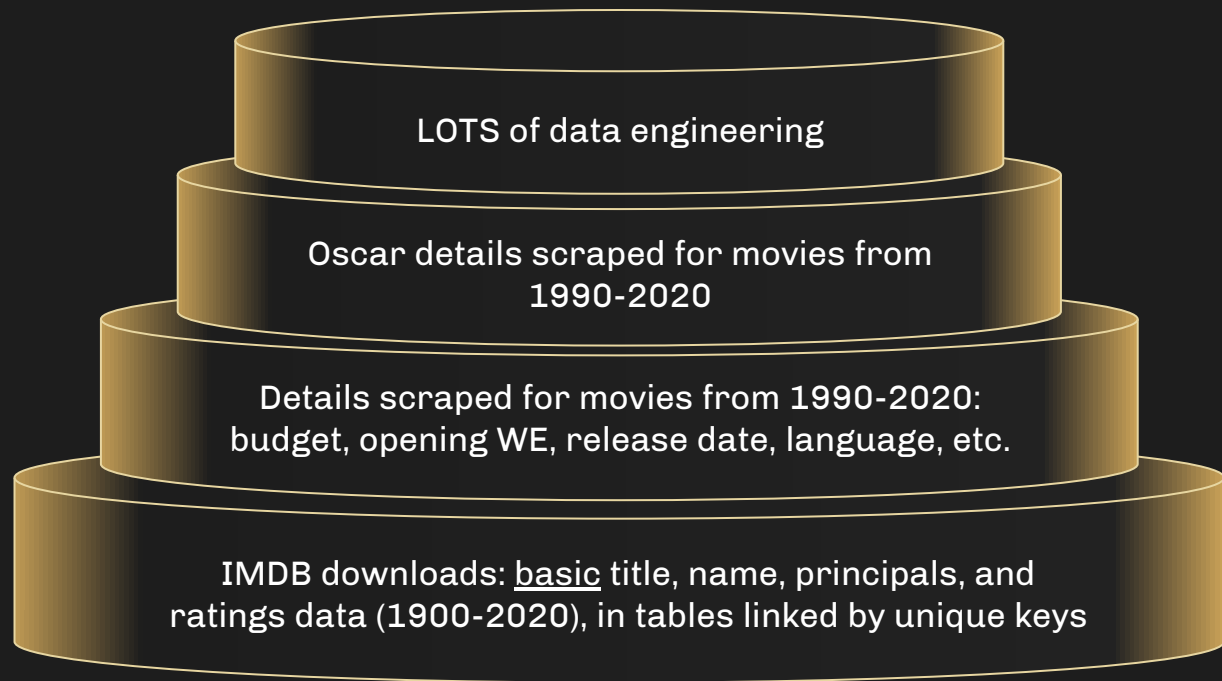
LOTS of data engineering

Oscar details scraped for movies from 1990-2020

Details scraped for movies from 1990-2020: budget, opening WE, release date, language, etc.

IMDB downloads: basic title, name, principals, and ratings data (1900-2020), in tables linked by unique keys